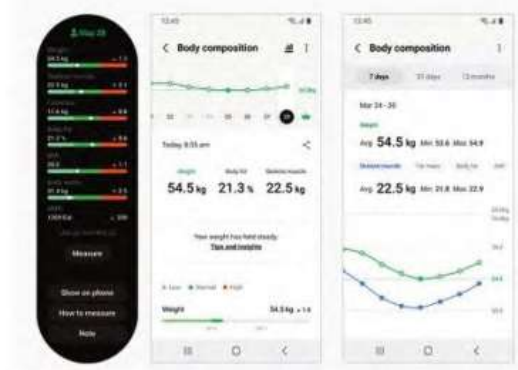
Mar 28

Measure

Show on phone

How to measure

Note

12:45

< Body composition

Today 8:55 am

Weight 54.5 kg

Body fat 21.3 %

Skeletal muscle 22.5 kg

Your weight has held steady.

Tips and insights

Low Normal High

Weight 54.5 kg

12:45

< Body composition

7 days 31 days 12 months

Mar 24 - 30

Weight

Avg 54.5 kg Min 53.6 Max 54.9

Skeletal muscle Fat mass Body fat

Avg 22.5 kg Min 21.8 Max 22.9